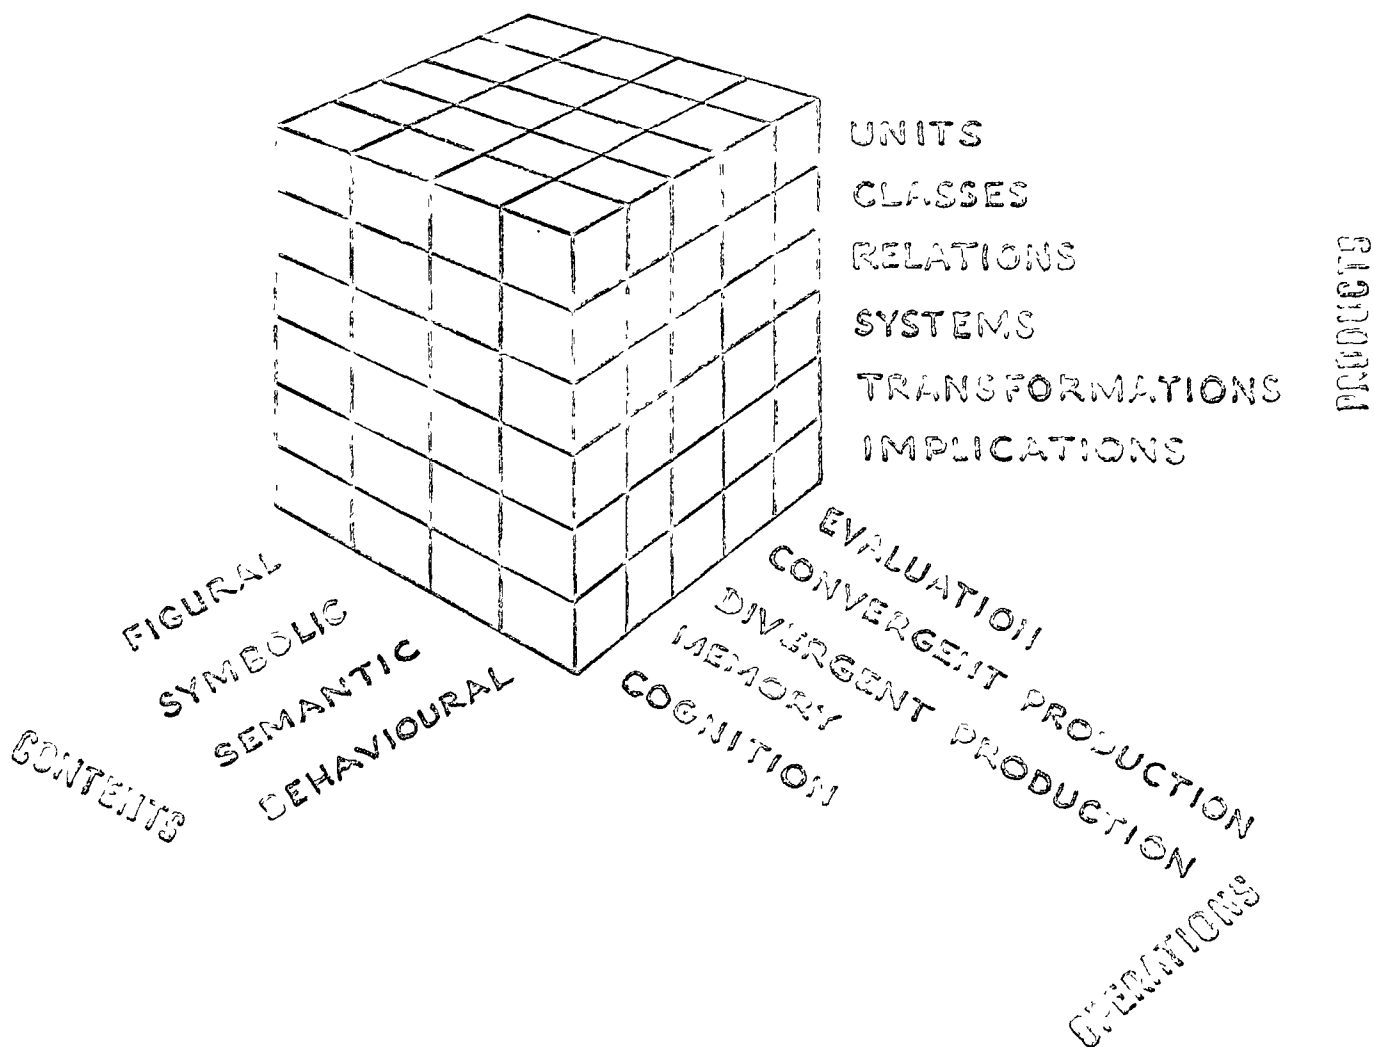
UNITS
CLASSES
RELATIONS
SYSTEMS
TRANSFORMATIONS
IMPLICATIONS

PRODUCTS

EVALUATION
CONVERGENT PRODUCTION
DIVERGENT PRODUCTION
MEMORY
COGNITION

OPERATIONS

FIGURAL
SYMBOLIC
SEMANTIC
BEHAVIOURAL

CONTENTS